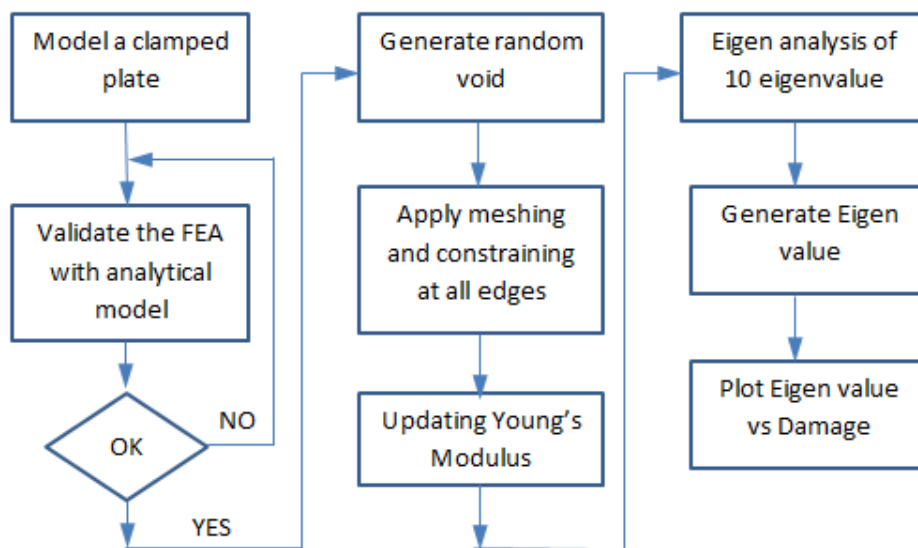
Model a clamped plate

Validate the FEA with analytical model

OK

NO

YES

Generate random void

Apply meshing and constraining at all edges

Updating Young's Modulus

Eigen analysis of 10 eigenvalue

Generate Eigen value

Plot Eigen value vs Damage